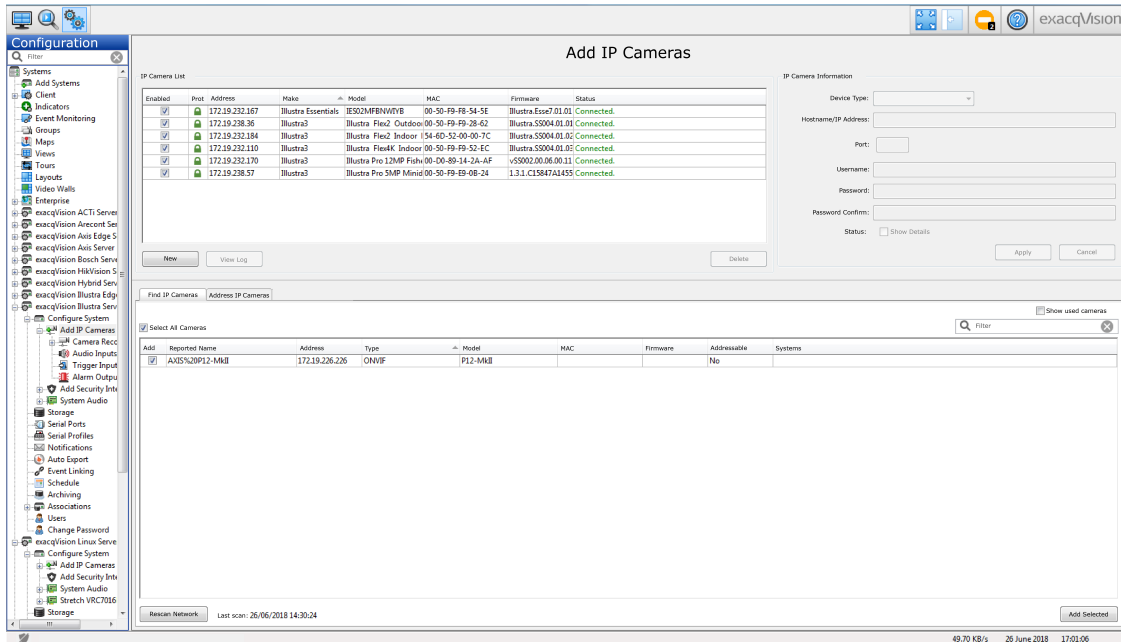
exacqVision

Configuration

Filter

Systems
Add Systems
Client
Indicators
Event Monitoring
Groups
Maps
Views
Tours
Layouts
Video Walls
Enterprise
exacqVision ACTi Server
exacqVision Arecont Ser
exacqVision Axis Edge S
exacqVision Axis Server
exacqVision Bosch Serve
exacqVision HikVision S
exacqVision Hybrid Serv
exacqVision Illustra Edg
exacqVision Illustra Serv
Configure System
Add IP Cameras
Camera Reco
Audio Inputs
Trigger Input
Alarm Outpu
Add Security Inte
System Audio
Storage
Serial Ports
Serial Profiles
Notifications
Auto Export
Event Linking
Schedule
Archiving
Associations
Users
Change Password
exacqVision Linux Serve
Configure System
Add IP Cameras
Add Security Inte
System Audio
Stretch VRC7016
Storage

Add IP Cameras

IP Camera List

| Enabled | Prot | Address | Make | Model | MAC | Firmware | Status |
|---|---|---|---|---|---|---|---|
| ☑ | | 172.19.232.167 | Illustra Essentials | IES02MFBNWIYB | 00-50-F9-F8-54-5E | Illustra.Esse7.01.01 | Connected. |
| ☑ | | 172.19.238.36 | Illustra3 | Illustra Flex2 Outdoo | 00-50-F9-F9-28-62 | Illustra.SS004.01.01 | Connected. |
| ☑ | | 172.19.232.184 | Illustra3 | Illustra Flex2 Indoor I | 54-6D-52-00-00-7C | Illustra.SS004.01.02 | Connected. |
| ☑ | | 172.19.232.110 | Illustra3 | Illustra Flex4K Indoor | 00-50-F9-F9-52-EC | Illustra.SS004.01.03 | Connected. |
| ☑ | | 172.19.232.170 | Illustra3 | Illustra Pro 12MP Fish | 00-D0-89-14-2A-AF | vSS002.00.06.00.11 | Connected. |
| ☑ | | 172.19.238.57 | Illustra3 | Illustra Pro 5MP Minid | 00-50-F9-E9-0B-24 | 1.3.1.C15847A1455 | Connected. |

New
View Log
Delete

IP Camera Information

Device Type:
Hostname/IP Address:
Port:
Username:
Password:
Password Confirm:
Status:
Show Details
Apply
Cancel

Find IP Cameras
Address IP Cameras

Show used cameras
Select All Cameras
Filter

| Add | Reported Name | Address | Type | Model | MAC | Firmware | Addressable | Systems |
|---|---|---|---|---|---|---|---|---|
| ☑ | AXIS%20P12-MkII | 172.19.226.226 | ONVIF | P12-MkII | | | No | |

Rescan Network
Last scan: 26/06/2018 14:30:24
Add Selected

49.70 KB/s
26 June 2018
17:01:06